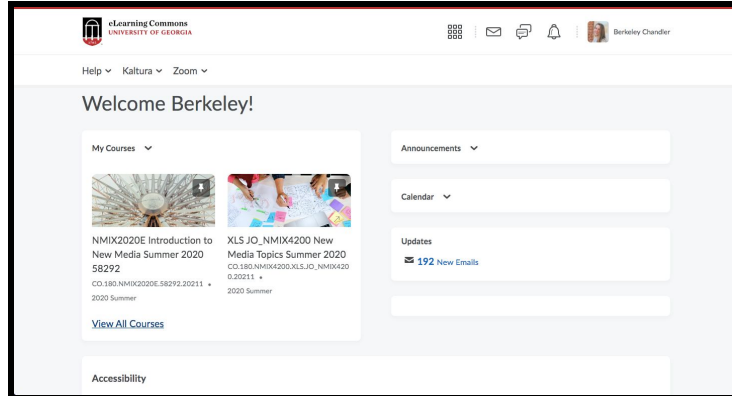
eLearning Commons
UNIVERSITY OF GEORGIA

Berkeley Chandler

Help ⌄ Kaltura ⌄ Zoom ⌄

Welcome Berkeley!

My Courses ⌄

NMIX2020E Introduction to New Media Summer 2020 58292
CO.180.NMIX2020E.58292.20211 •
2020 Summer

XLS JO_NMIX4200 New Media Topics Summer 2020
CO.180.NMIX4200.XLS.JO_NMIX4200.20211 •
2020 Summer

View All Courses

Announcements ⌄

Calendar ⌄

Updates

192 New Emails

Accessibility